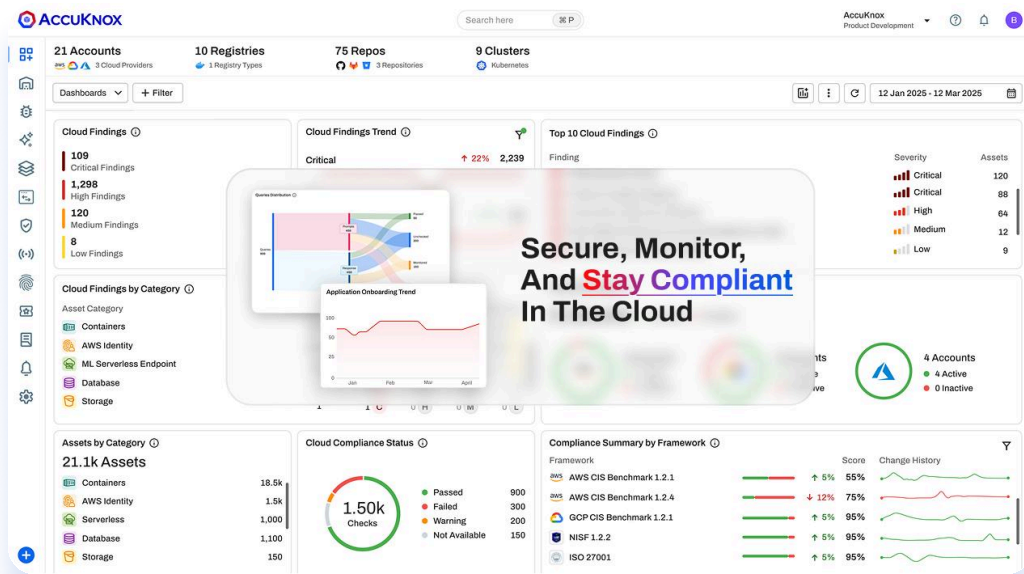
ACCUKNOX

Search here ⌘P

AccuKnox
Product Development

B

21 Accounts
3 Cloud Providers

10 Registries
1 Registry Types

75 Repos
3 Repositories

9 Clusters
Kubernetes

Dashboards
+ Filter

12 Jan 2025 - 12 Mar 2025

Cloud Findings

109
Critical Findings

1,298
High Findings

120
Medium Findings

8
Low Findings

Cloud Findings Trend

Critical ↑ 22% 2,239

Top 10 Cloud Findings

Finding

| Severity | Assets |
|---|---|
| Critical | 120 |
| Critical | 88 |
| High | 64 |
| Medium | 12 |
| Low | 9 |

Secure, Monitor, And Stay Compliant In The Cloud

Application Onboarding Trend

Jan Feb Mar April

Cloud Findings by Category

Asset Category
Containers
AWS Identity
ML Serverless Endpoint
Database
Storage

4 Accounts
4 Active
0 Inactive

Assets by Category

21.1k Assets

| | |
|---|---|
| Containers | 18.5k |
| AWS Identity | 1.5k |
| Serverless | 1,000 |
| Database | 1,100 |
| Storage | 150 |

Cloud Compliance Status

1.50k
Checks

| | |
|---|---|
| Passed | 900 |
| Failed | 300 |
| Warning | 200 |
| Not Available | 150 |

Compliance Summary by Framework

| Framework | | Score | Change History |
|---|---|---|---|
| AWS CIS Benchmark 1.2.1 | ↑ 5% | 55% | |
| AWS CIS Benchmark 1.2.4 | ↓ 12% | 75% | |
| GCP CIS Benchmark 1.2.1 | ↑ 5% | 95% | |
| NISF 1.2.2 | ↑ 5% | 95% | |
| ISO 27001 | ↑ 5% | 95% | |